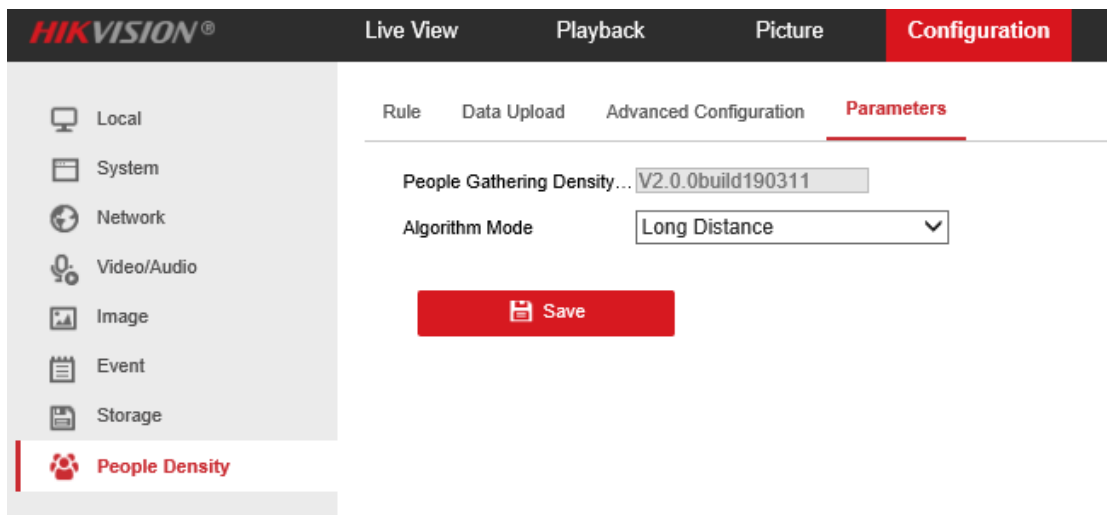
HIKVISION®

Live View

Playback

Picture

Configuration

Local

System

Network

Video/Audio

Image

Event

Storage

People Density

Rule

Data Upload

Advanced Configuration

Parameters

People Gathering Density…

V2.0.0build190311

Algorithm Mode

Long Distance

Save